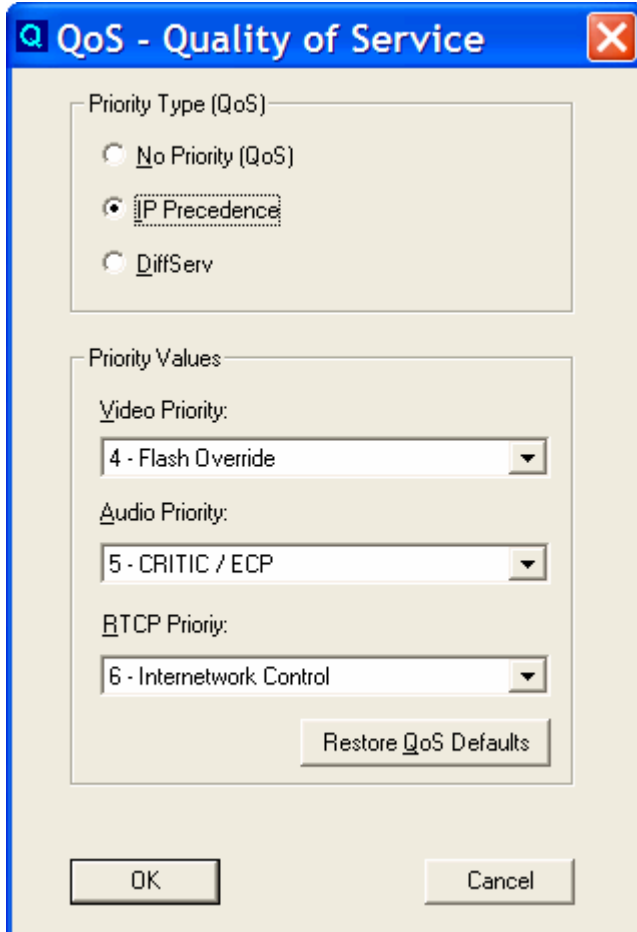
Q QoS - Quality of Service

Priority Type (QoS)

No Priority (QoS)

IP Precedence

DiffServ

Priority Values

Video Priority:

4 - Flash Override

Audio Priority:

5 - CRITIC / ECP

RTCP Prioriy:

6 - Internetwork Control

Restore QoS Defaults

OK

Cancel